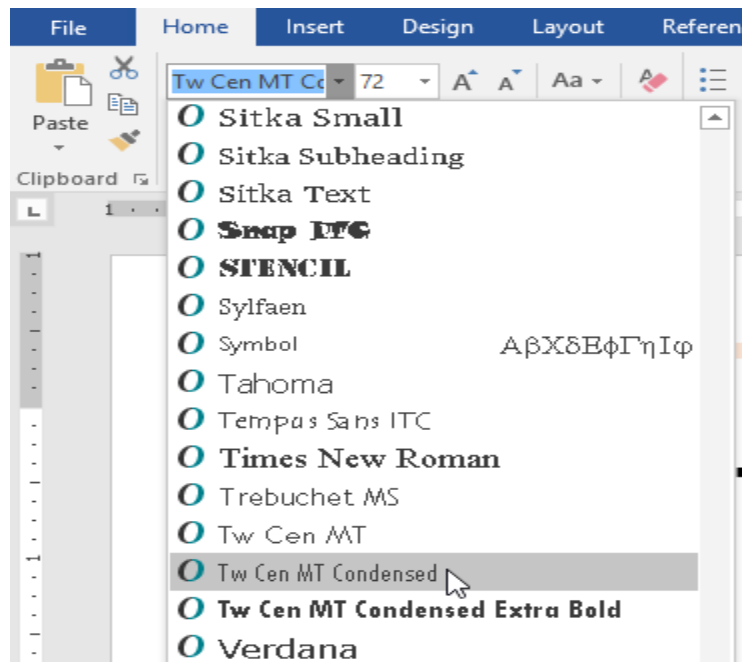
File Home Insert Design Layout Referen

Paste

Clipboard

Tw Cen MT Co 72

Aa

O Sitka Small
O Sitka Subheading
O Sitka Text
O Snap ITC
O STENCIL
O Sylfaen
O Symbol ΑβΧδΕφΓηΙφ
O Tahoma
O Tempus Sans ITC
O Times New Roman
O Trebuchet MS
O Tw Cen MT
O Tw Cen MT Condensed
O Tw Cen MT Condensed Extra Bold
O Verdana